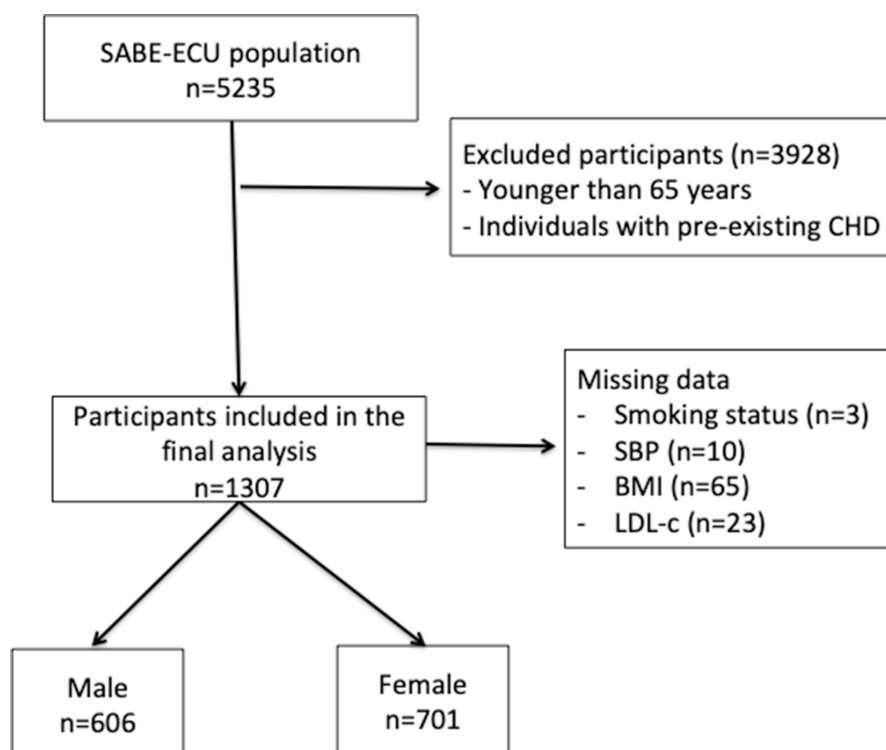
SABE-ECU population
n=5235

Excluded participants (n=3928)
- Younger than 65 years
- Individuals with pre-existing CHD

Participants included in the final analysis
n=1307

Missing data
- Smoking status (n=3)
- SBP (n=10)
- BMI (n=65)
- LDL-c (n=23)

Male
n=606

Female
n=701